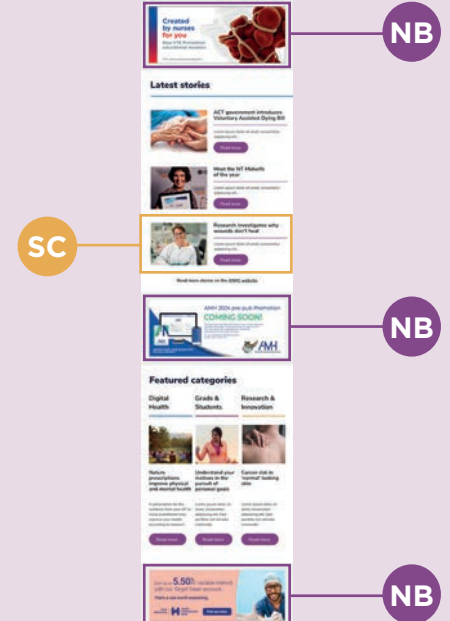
Created by nurses for you

NB

Latest stories

ACT government introduces Voluntary Assisted Dying Bill

Read more

Meet the NT Midwife of the year

Read more

SC

Research investigates why wounds don't heal

Read more

Read more stories on the ANMJ website

AMH 2024 pre-pub Promotion

COMING SOON!

AMH

NB

Featured categories

Digital Health

Grads & Students

Research & Innovation

Nature prescriptions improve physical and mental health

Understand your motives in the pursuit of personal goals

Cancer risk in 'normal' looking skin

Show more

Read more

Read more

5.50%

NB